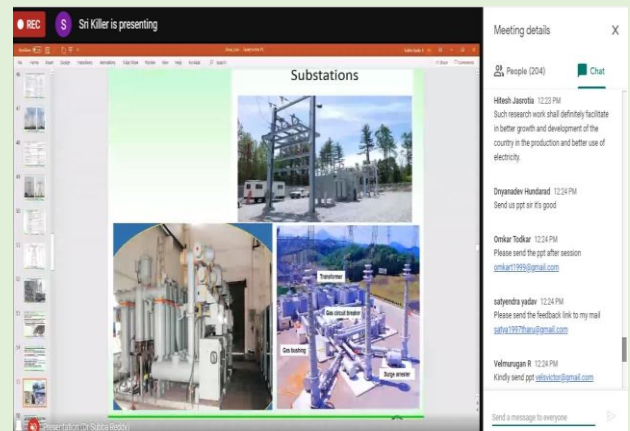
REC
S
Sri Killer is presenting

Substations

Transformer
Gas circuit breaker
Gas bushing
Surge arrester

Presentation (Dr Subba Reddy)

Meeting details
X
People (204)
Chat

Hitesh Jasrotia 12:23 PM
Such research work shall definitely facilitate in better growth and development of the country in the production and better use of electricity.

Dnyanadev Hundarad 12:24 PM
Send us ppt sir it's good

Omkar Todkar 12:24 PM
Please send the ppt after session
omkart1999@gmail.com

satyendra yadav 12:24 PM
Please send the feedback link to my mail
satya1997tharu@gmail.com

Velmurugan R 12:24 PM
Kindly send ppt velsvictor@gmail.com

Send a message to everyone